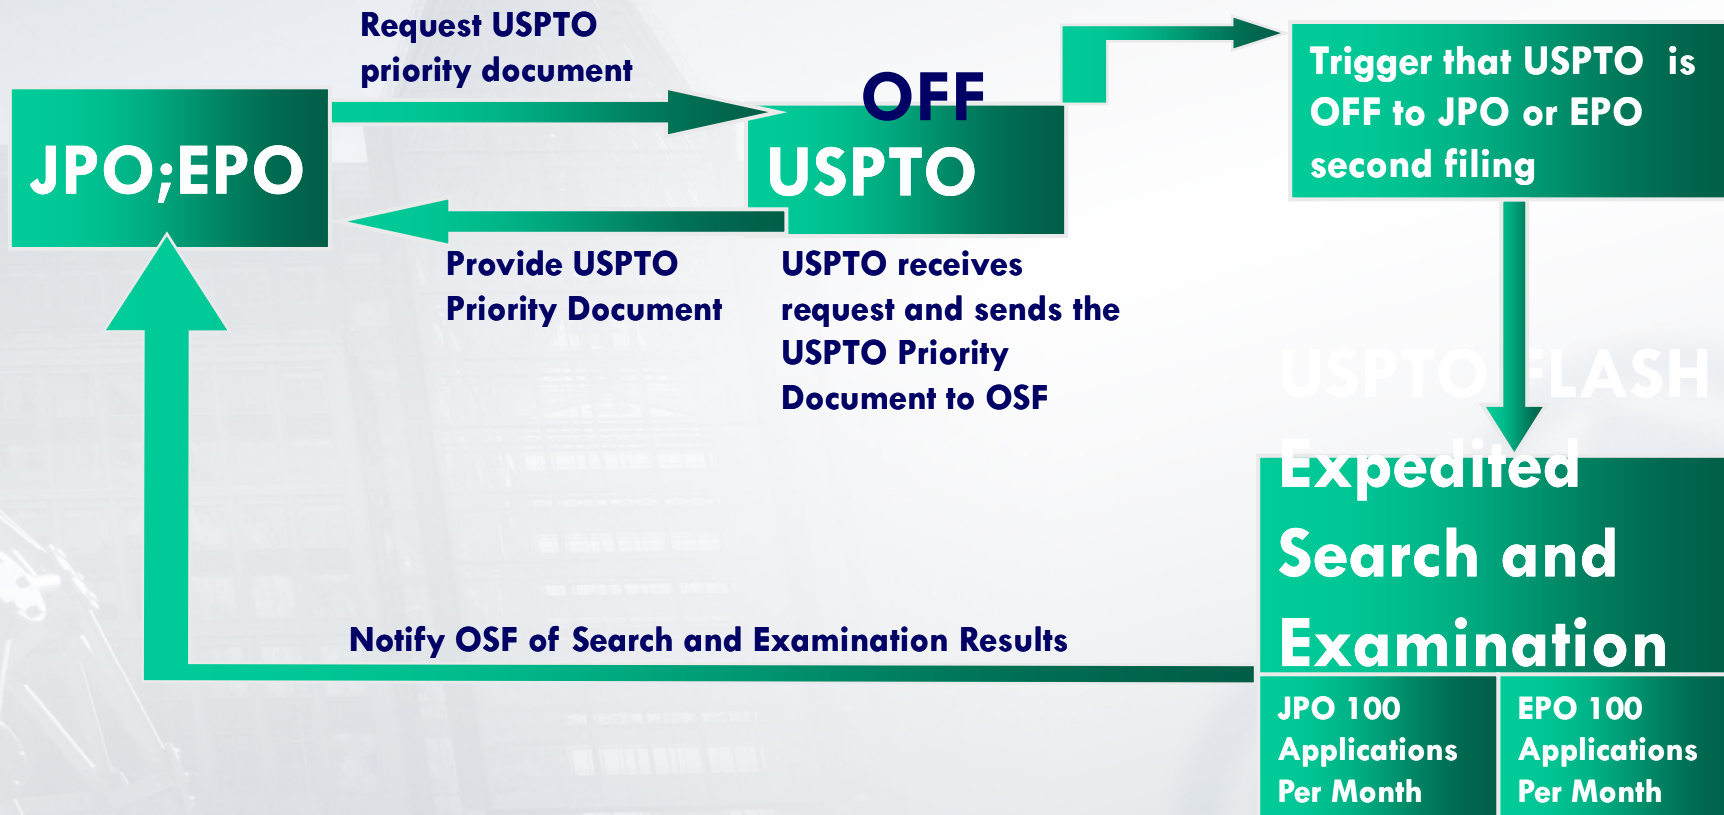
Request USPTO priority document

JPO;EPO

OFF

USPTO

Trigger that USPTO is OFF to JPO or EPO second filing

Provide USPTO Priority Document

USPTO receives request and sends the USPTO Priority Document to OSF

USPTO FLASH

Expedited Search and Examination

Notify OSF of Search and Examination Results

JPO 100 Applications Per Month

EPO 100 Applications Per Month